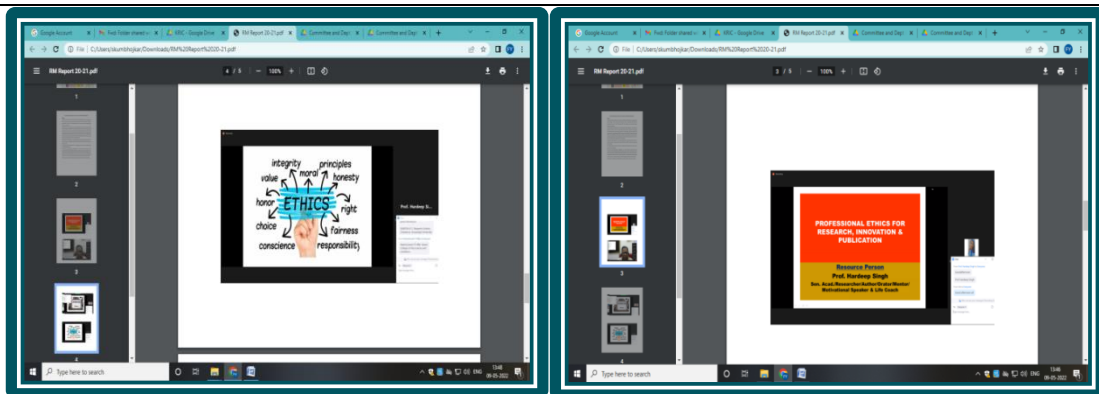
Google Account | Final Folder shared w | VRIC - Google Drive | RM Report 20-21.pdf | Committee and Dep | Committee and Dep | +

File | C:/Users/skumbhojkar/Downloads/RM%20Report%2020-21.pdf

RM Report 20-21.pdf

4 / 5 | 100% | +

1

2

3

4

integrity
principles
value
moral
honesty
honor
ETHICS
right
choice
fairness
conscience
responsibility

Prof. Hardeep S...

Type here to search

13:48
09-05-2022
ENG

Google Account | Final Folder shared w | VRIC - Google Drive | RM Report 20-21.pdf | Committee and Dep | Committee and Dep | +

File | C:/Users/skumbhojkar/Downloads/RM%20Report%2020-21.pdf

RM Report 20-21.pdf

3 / 5 | 100% | +

2

3

4

PROFESSIONAL ETHICS FOR RESEARCH, INNOVATION & PUBLICATION

Resource Person

Prof. Hardeep Singh

Sen. Acad./Researcher/Author/Orator/Mentor/ Motivational Speaker & Life Coach

Type here to search

13:48
09-05-2022
ENG